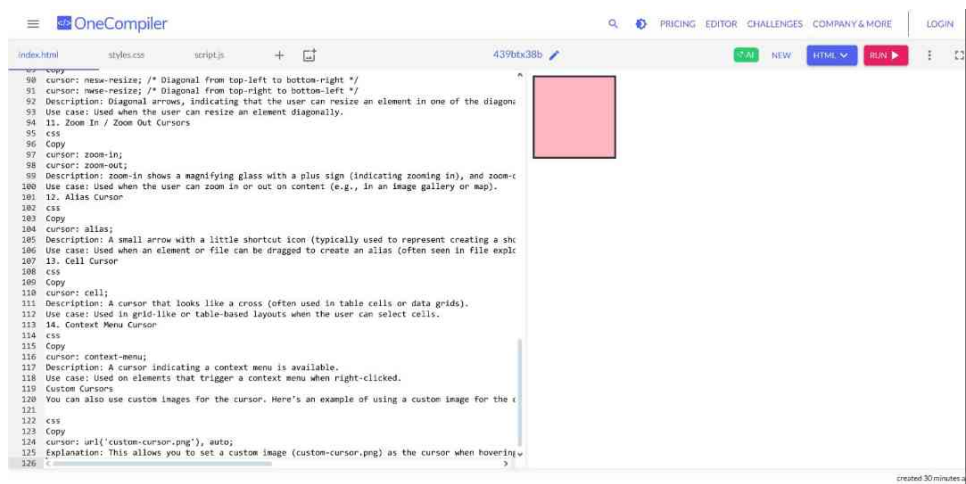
≡ OneCompiler

PRICING EDITOR CHALLENGES COMPANY & MORE LOGIN

index.html styles.css script.js + 439btx38b

AI NEW HTML RUN

89 Copy
90 cursor: nesw-resize; /* Diagonal from top-left to bottom-right */
91 cursor: nwse-resize; /* Diagonal from top-right to bottom-left */
92 Description: Diagonal arrows, indicating that the user can resize an element in one of the diagona
93 Use case: Used when the user can resize an element diagonally.
94 11. Zoom In / Zoom Out Cursors
95 css
96 Copy
97 cursor: zoom-in;
98 cursor: zoom-out;
99 Description: zoom-in shows a magnifying glass with a plus sign (indicating zooming in), and zoom-c
100 Use case: Used when the user can zoom in or out on content (e.g., in an image gallery or map).
101 12. Alias Cursor
102 css
103 Copy
104 cursor: alias;
105 Description: A small arrow with a little shortcut icon (typically used to represent creating a shc
106 Use case: Used when an element or file can be dragged to create an alias (often seen in file explc
107 13. Cell Cursor
108 css
109 Copy
110 cursor: cell;
111 Description: A cursor that looks like a cross (often used in table cells or data grids).
112 Use case: Used in grid-like or table-based layouts when the user can select cells.
113 14. Context Menu Cursor
114 css
115 Copy
116 cursor: context-menu;
117 Description: A cursor indicating a context menu is available.
118 Use case: Used on elements that trigger a context menu when right-clicked.
119 Custom Cursors
120 You can also use custom images for the cursor. Here's an example of using a custom image for the c
121
122 css
123 Copy
124 cursor: url('custom-cursor.png'), auto;
125 Explanation: This allows you to set a custom image (custom-cursor.png) as the cursor when hovering
126

created 30 minutes a